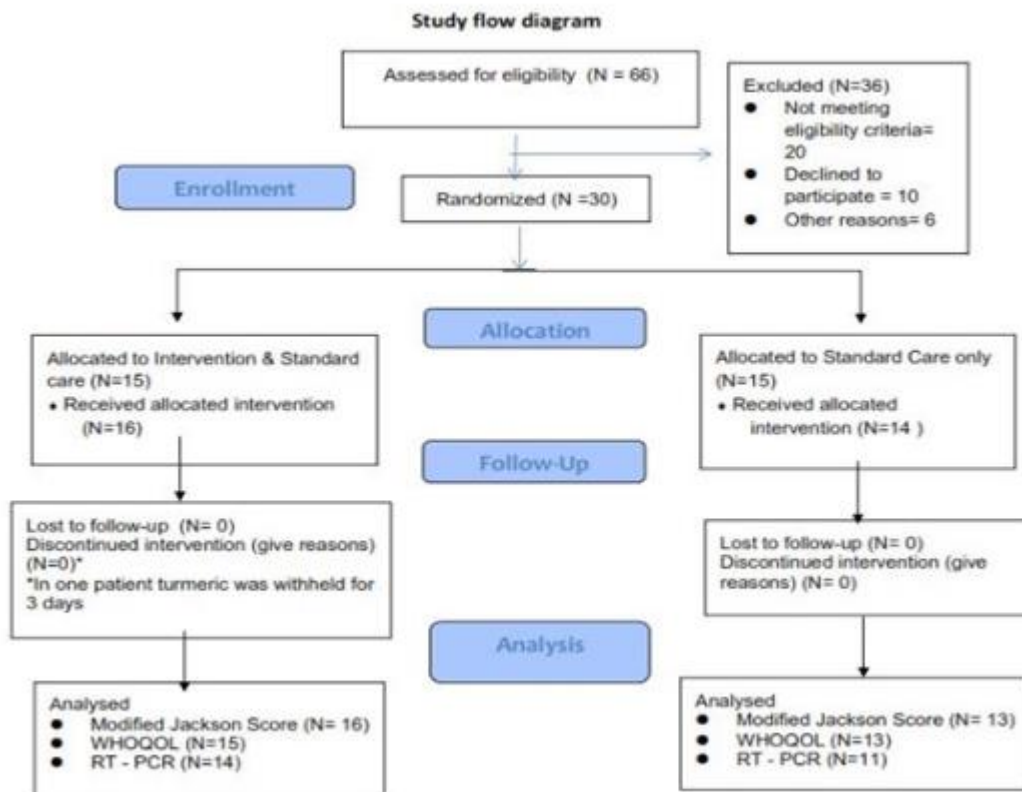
Study flow diagram

Assessed for eligibility (N = 66)

Excluded (N=36)
- Not meeting eligibility criteria= 20
- Declined to participate = 10
- Other reasons= 6

Enrollment

Randomized (N =30)

Allocation

Allocated to Intervention & Standard care (N=15)
- Received allocated intervention (N=16)

Allocated to Standard Care only (N=15)
- Received allocated intervention (N=14 )

Follow-Up

Lost to follow-up (N= 0)
Discontinued intervention (give reasons) (N=0)*
*In one patient turmeric was withheld for 3 days

Lost to follow-up (N= 0)
Discontinued intervention (give reasons) (N= 0)

Analysis

Analysed
- Modified Jackson Score (N= 16)
- WHOQOL (N=15)
- RT - PCR (N=14)

Analysed
- Modified Jackson Score (N= 13)
- WHOQOL (N=13)
- RT - PCR (N=11)